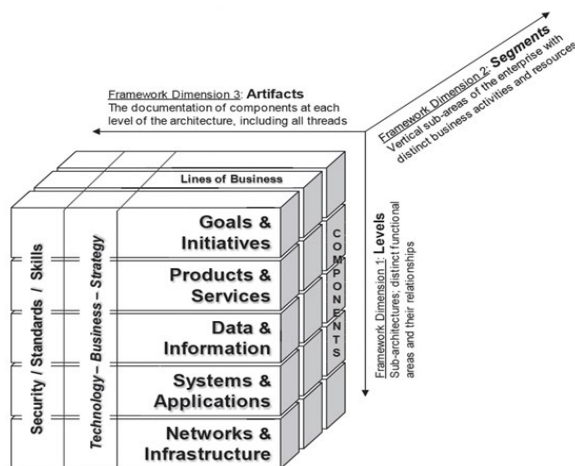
Framework Dimension 3: Artifacts
The documentation of components at each level of the architecture, including all threads

Framework Dimension 2: Segments
Vertical sub-areas of the enterprise with distinct business activities and resources

Lines of Business

Security / Standards / Skills

Technology – Business – Strategy

Goals & Initiatives

Products & Services

Data & Information

Systems & Applications

Networks & Infrastructure

COMPONENTS

Framework Dimension 1: Levels
Sub-architectures; distinct functional areas and their relationships